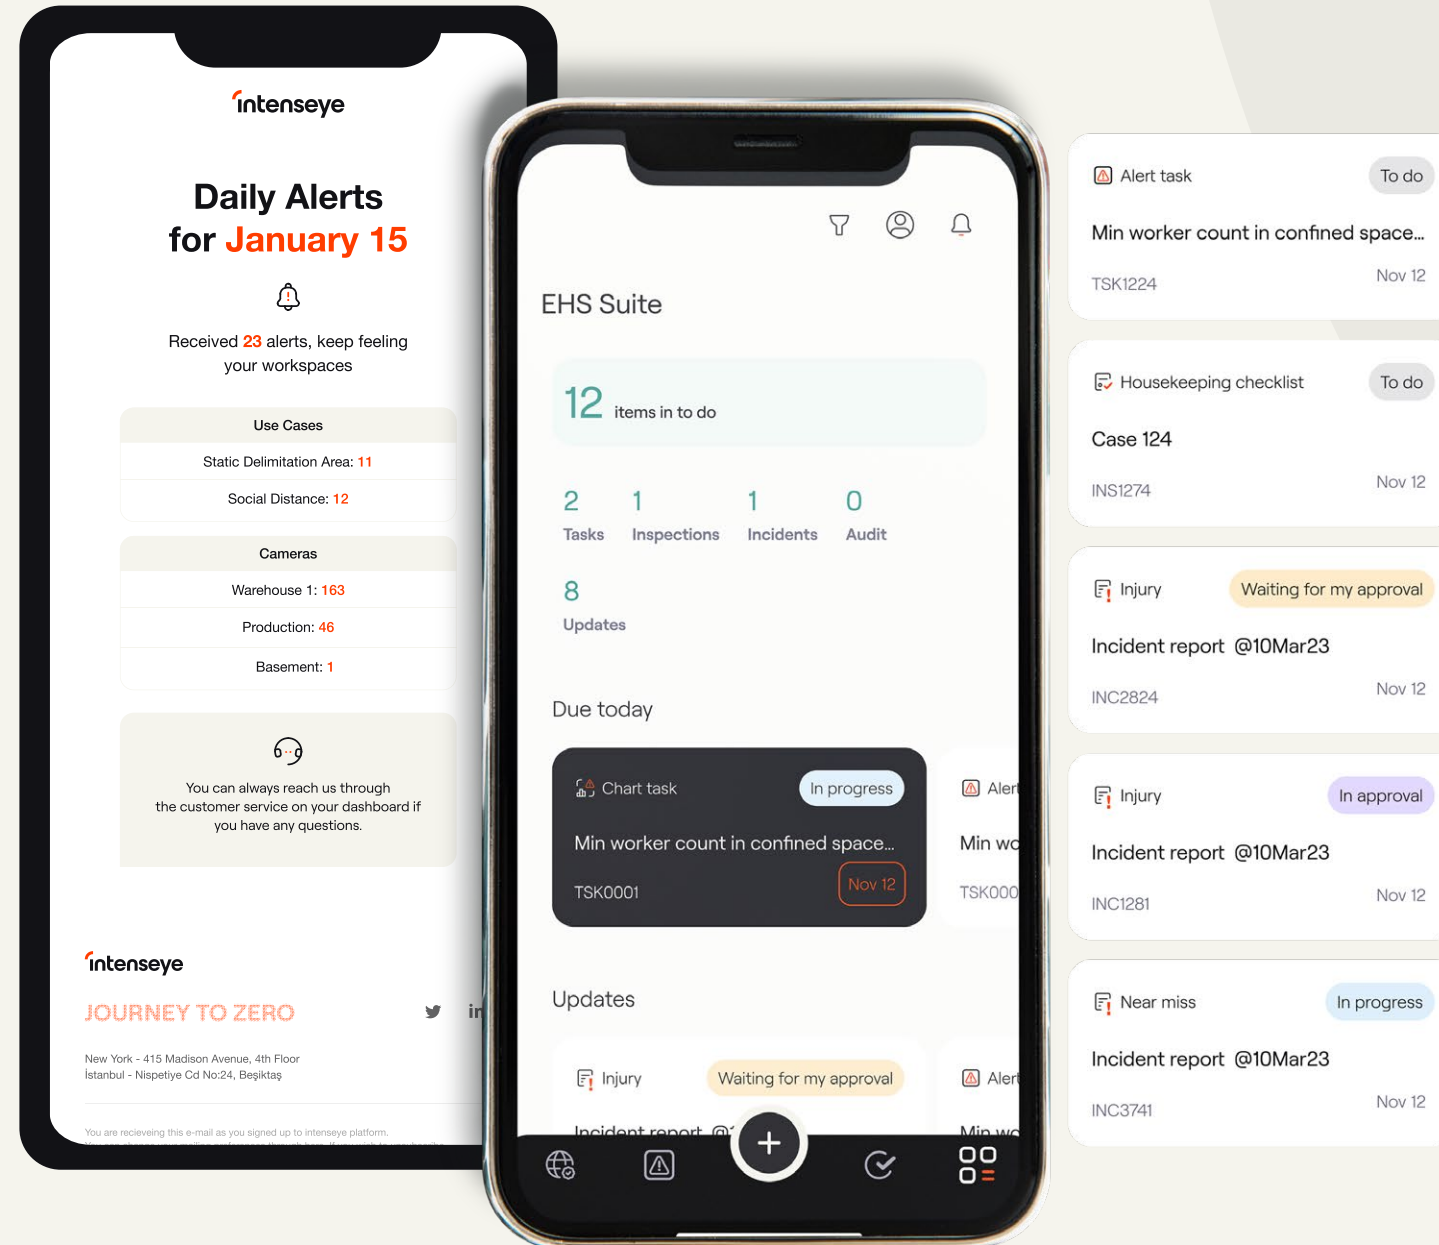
intenseye

Daily Alerts for January 15

Received 23 alerts, keep feeling your workspaces

| Use Cases |
|---|
| Static Delimitation Area: 11 |
| Social Distance: 12 |

| Cameras |
|---|
| Warehouse 1: 163 |
| Production: 46 |
| Basement: 1 |

You can always reach us through the customer service on your dashboard if you have any questions.

intenseye

JOURNEY TO ZERO

New York - 415 Madison Avenue, 4th Floor
İstanbul - Nispetiye Cd No:24, Beşiktaş

You are recieveing this e-mail as you signed up to intenseye platform.
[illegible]

EHS Suite

12 items in to do

2 Tasks
1 Inspections
1 Incidents
0 Audit
8 Updates

Due today

Chart task
In progress
Min worker count in confined space...
TSK0001
Nov 12

Aler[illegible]
Min wo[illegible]
TSK000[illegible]

Updates

Injury
Waiting for my approval
Incident report @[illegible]

Aler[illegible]
Min wo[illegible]

Alert task
To do
Min worker count in confined space...
TSK1224
Nov 12

Housekeeping checklist
To do
Case 124
INS1274
Nov 12

Injury
Waiting for my approval
Incident report @10Mar23
INC2824
Nov 12

Injury
In approval
Incident report @10Mar23
INC1281
Nov 12

Near miss
In progress
Incident report @10Mar23
INC3741
Nov 12